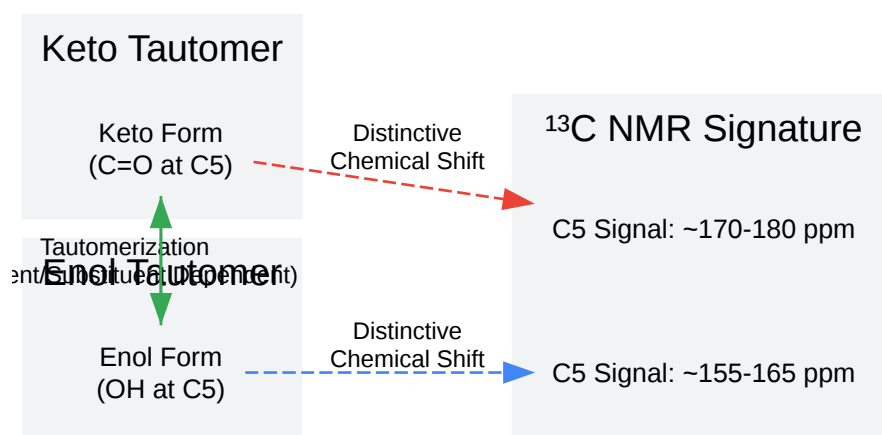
Keto Tautomer

Keto Form
(C=O at C5)

Tautomerization
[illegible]ent/Substituent Dependent)

Enol Tautomer

Enol Form
(OH at C5)

Distinctive
Chemical Shift

Distinctive
Chemical Shift

$^{13}$C NMR Signature

C5 Signal: ~170-180 ppm

C5 Signal: ~155-165 ppm